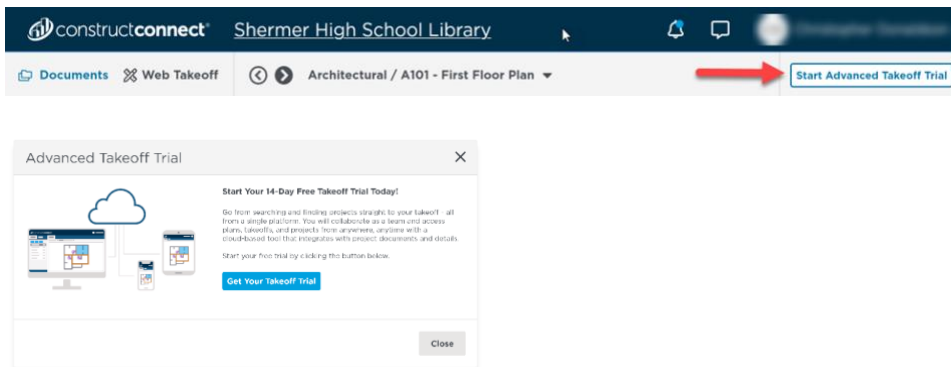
constructconnect® Shermer High School Library

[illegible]

Documents Web Takeoff

Architectural / A101 - First Floor Plan

Start Advanced Takeoff Trial

Advanced Takeoff Trial

×

Start Your 14-Day Free Takeoff Trial Today!

Go from searching and finding projects straight to your takeoff - all from a single platform. You will collaborate as a team and access plans, takeoffs, and projects from anywhere, anytime with a cloud-based tool that integrates with project documents and details.

Start your free trial by clicking the button below.

Get Your Takeoff Trial

Close